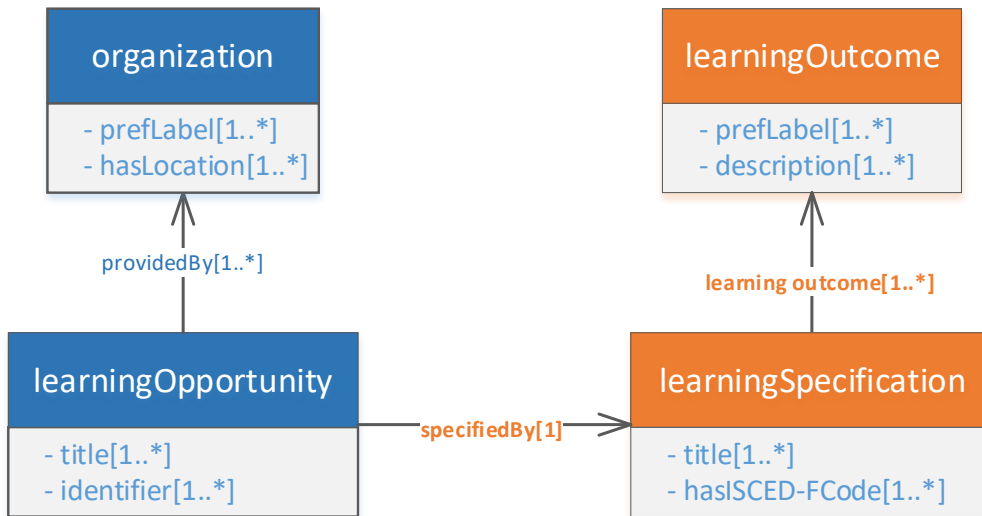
organization

- prefLabel[1..*]
- hasLocation[1..*]

learningOutcome

- prefLabel[1..*]
- description[1..*]

providedBy[1..*]

learning outcome[1..*]

learningOpportunity

- title[1..*]
- identifier[1..*]

specifiedBy[1]

learningSpecification

- title[1..*]
- hasISCED-FCode[1..*]